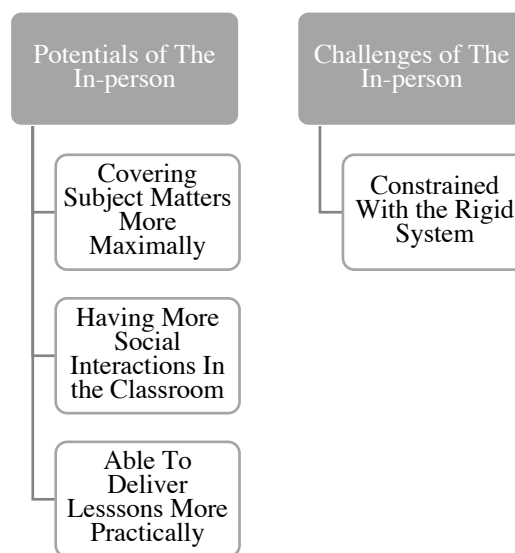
Potentials of The In-person

Covering Subject Matters More Maximally

Having More Social Interactions In the Classroom

Able To Deliver Lesssons More Practically

Challenges of The In-person

Constrained With the Rigid System